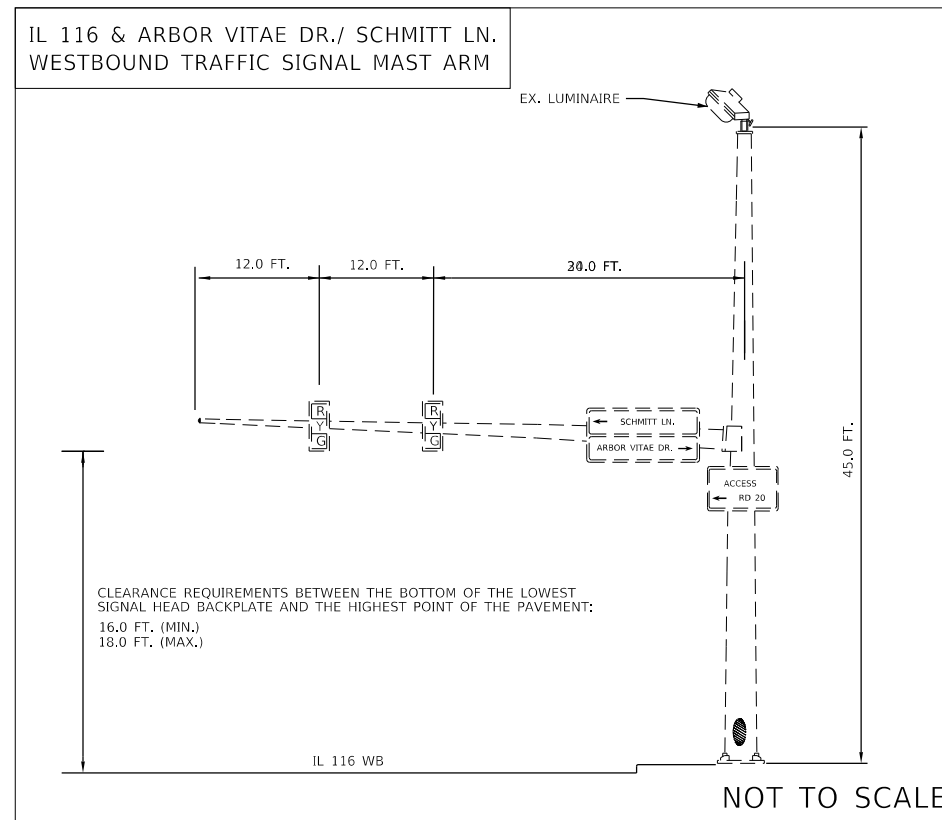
IL 116 & ARBOR VITAE DR./ SCHMITT LN.
WESTBOUND TRAFFIC SIGNAL MAST ARM

EX. LUMINAIRE

12.0 FT.
12.0 FT.
20.0 FT.

R
Y
G

R
Y
G

← SCHMITT LN.
ARBOR VITAE DR. →

ACCESS
← RD 20

45.0 FT.

CLEARANCE REQUIREMENTS BETWEEN THE BOTTOM OF THE LOWEST SIGNAL HEAD BACKPLATE AND THE HIGHEST POINT OF THE PAVEMENT:
16.0 FT. (MIN.)
18.0 FT. (MAX.)

IL 116 WB

NOT TO SCALE